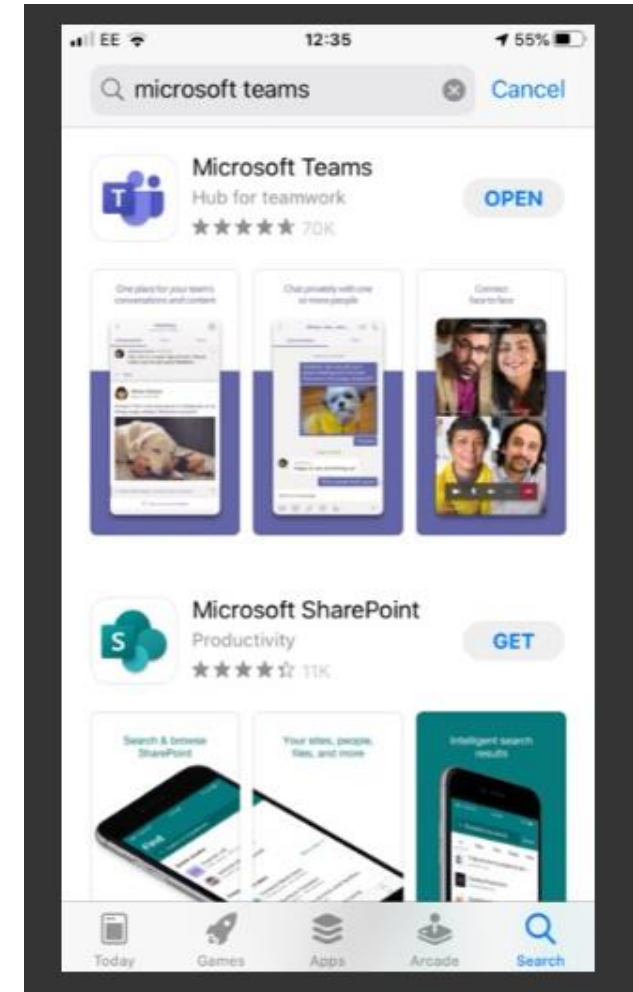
EE 12:35 55%

microsoft teams Cancel

Microsoft Teams
Hub for teamwork
★★★★★ 70K
OPEN

One place for your team's conversations and content

Chat privately with one or more people

Connect face to face

Microsoft SharePoint
Productivity
★★★★☆ 11K
GET

Search & browse SharePoint

Your sites, people, files, and more

Intelligent search results

Find

Today Games Apps Arcade Search